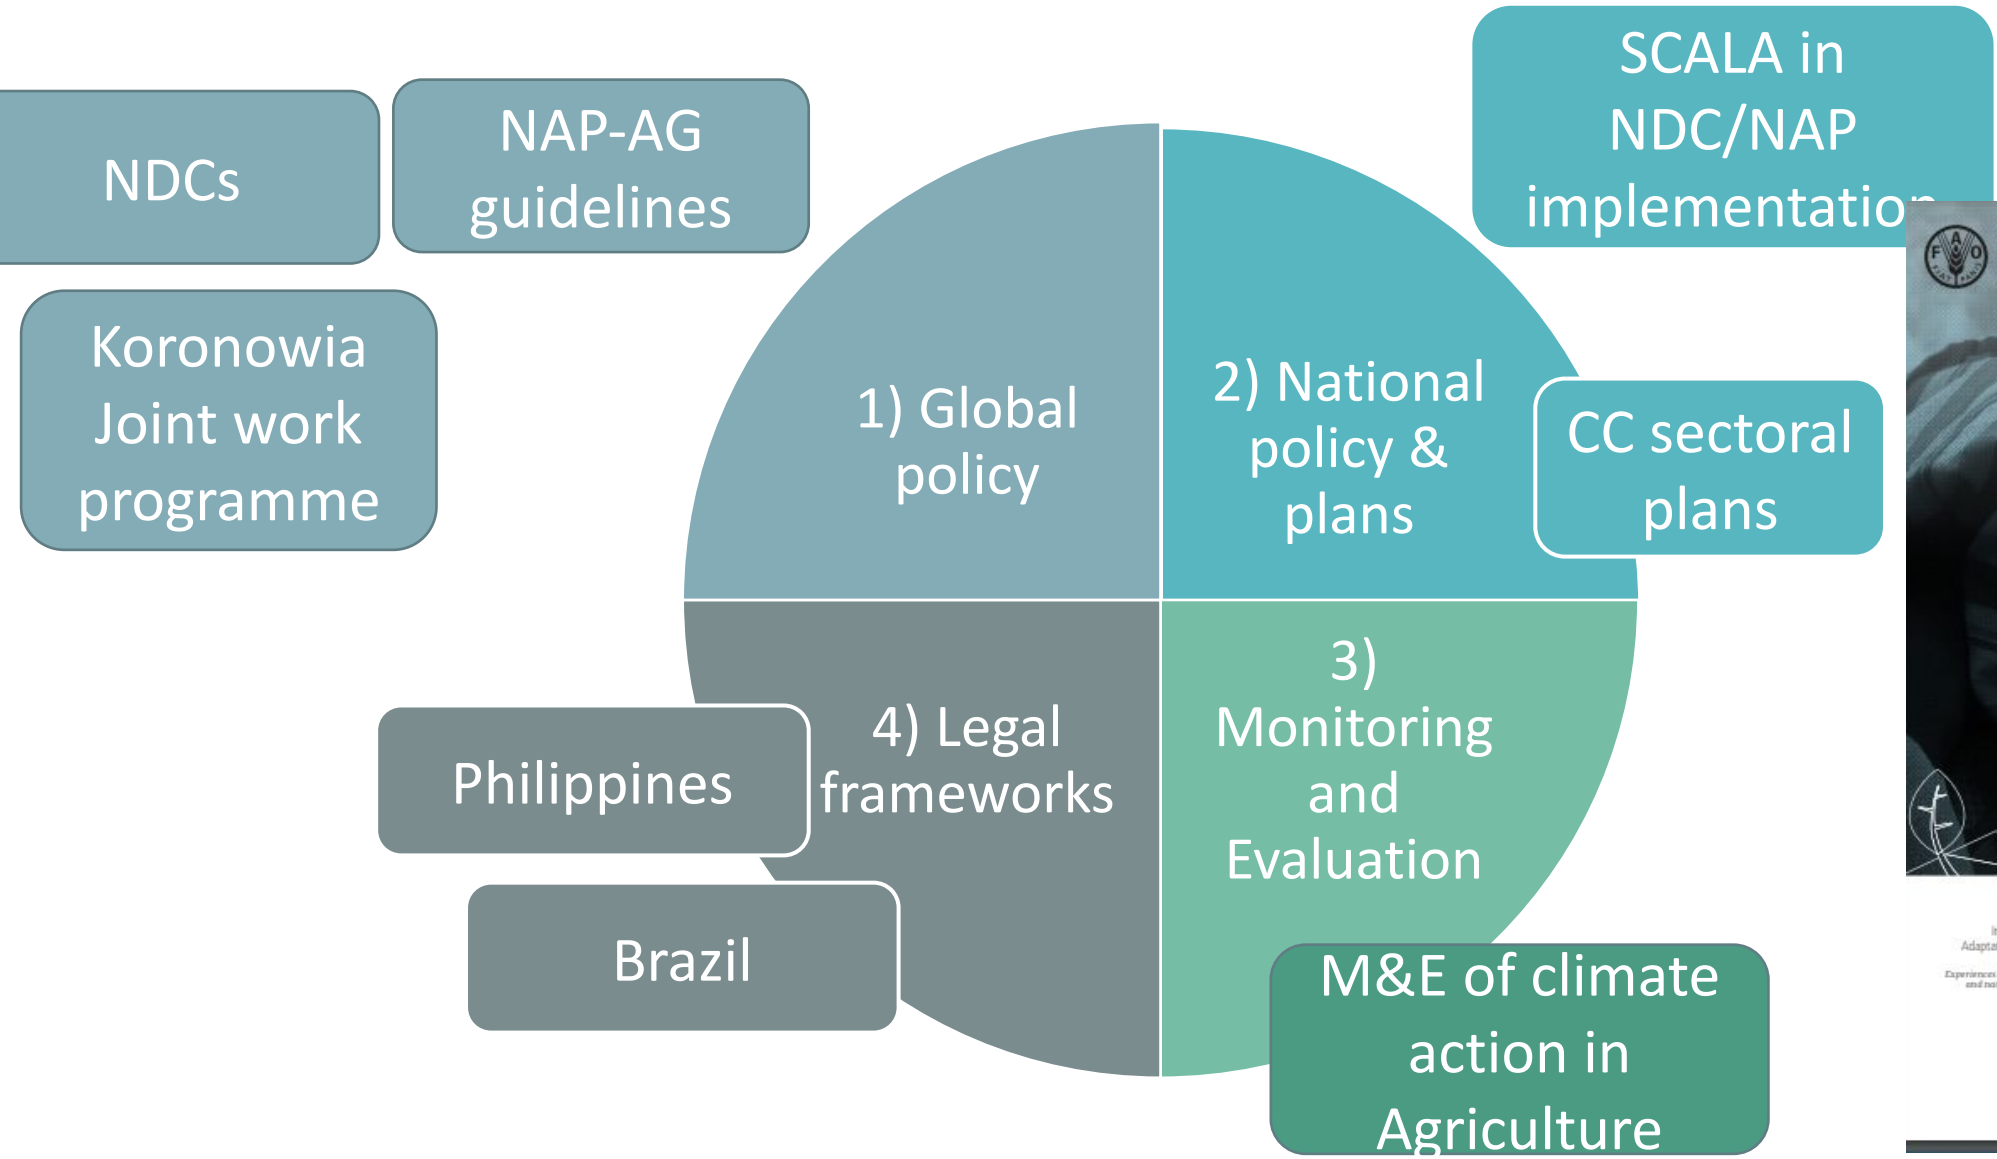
NDCs

NAP-AG guidelines

SCALA in NDC/NAP implementatio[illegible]

Koronowia Joint work programme

1) Global policy

2) National policy & plans

CC sectoral plans

4) Legal frameworks

3) Monitoring and Evaluation

Philippines

Brazil

M&E of climate action in Agriculture

Adapta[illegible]

Experiences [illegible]